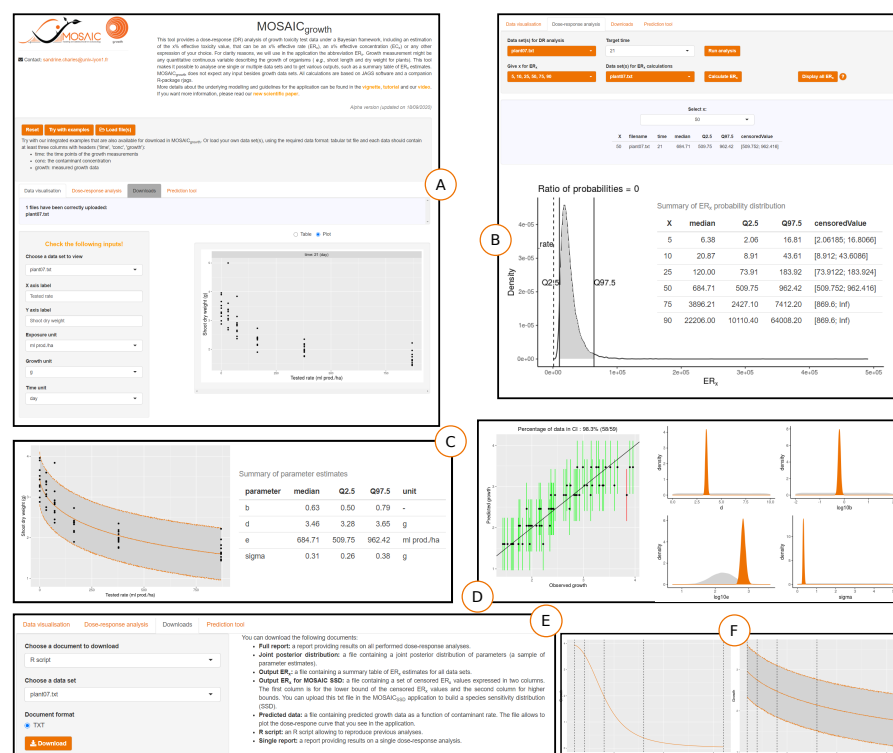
MOSAIC

MOSAIC$_{growth}$

Contact: sandrine.charles@univ-lyon1.fr

This tool provides a dose-response (DR) analysis of growth toxicity test data under a Bayesian framework, including an estimation of the x% effective toxicity value, that can be an x% effective rate (ER$_x$), an x% effective concentration (EC$_x$) or any other expression of your choice. For clarity reasons, we will use in the application the abbreviation ER$_x$. Growth measurement might be any quantitative continuous variable describing the growth of organisms (e.g., shoot length and dry weight for plants). This tool makes it possible to analyse one single or multiple data sets and to get various outputs, such as a summary table of ER$_x$ estimates. MOSAIC$_{growth}$ does not expect any input besides growth data sets. All calculations are based on JAGS software and a companion R-package rjags.
More details about the underlying modelling and guidelines for the application can be found in the vignette, tutorial and our video.
If you want more information, please read our new scientific paper.

Alpha version (updated on 18/09/2023)

Reset Try with examples Load file(s)

Try with our integrated examples that are also available for download in MOSAIC$_{growth}$. Or load your own data set(s), using the required data format: tabular txt file and each data should contain at least three columns with headers ('time', 'conc', 'growth'):
• time: the time points of the growth measurements
• conc: the contaminant concentration
• growth: measured growth data

Data visualisation Dose-response analysis Downloads Prediction tool

1 files have been correctly uploaded:
plant07.txt

Check the following inputs!

Choose a data set to view
plant07.txt

X axis label
Tested rate

Y axis label
Shoot dry weight

Exposure unit
ml prod./ha

Growth unit
g

Time unit
day

Table Plot

time: 21 (day)

Shoot dry weight (g)

Tested rate (ml prod./ha)

A

Data visualisation Dose-response analysis Downloads Prediction tool

Data set(s) for DR analysis
plant07.txt

Target time
21

Run analysis

Give x for ER$_x$
5, 10, 25, 50, 75, 90

Data set(s) for ER$_x$ calculations
plant07.txt

Calculate ER$_x$

Display all ER$_x$

Select x:
50

| X | filename | time | median | Q2.5 | Q97.5 | censoredValue |
|---|---|---|---|---|---|---|
| 50 | plant07.txt | 21 | 684.71 | 509.75 | 962.42 | [509.752; 962.416] |

B

Ratio of probabilities = 0

rate

Q2.5

Q97.5

Density

ER$_x$

Summary of ER$_x$ probability distribution

| X | median | Q2.5 | Q97.5 | censoredValue |
|---|---|---|---|---|
| 5 | 6.38 | 2.06 | 16.81 | [2.06185; 16.8066] |
| 10 | 20.87 | 8.91 | 43.61 | [8.912; 43.6086] |
| 25 | 120.00 | 73.91 | 183.92 | [73.9122; 183.924] |
| 50 | 684.71 | 509.75 | 962.42 | [509.752; 962.416] |
| 75 | 3896.21 | 2427.10 | 7412.20 | [869.6; Inf) |
| 90 | 22206.00 | 10110.40 | 64008.20 | [869.6; Inf) |

C

Shoot dry weight (g)

Tested rate (ml prod./ha)

Summary of parameter estimates

| parameter | median | Q2.5 | Q97.5 | unit |
|---|---|---|---|---|
| b | 0.63 | 0.50 | 0.79 | - |
| d | 3.46 | 3.28 | 3.65 | g |
| e | 684.71 | 509.75 | 962.42 | ml prod./ha |
| sigma | 0.31 | 0.26 | 0.38 | g |

Percentage of data in CI : 96.3% (58/59)

Predicted growth

Observed growth

D

density

d

log10b

log10e

sigma

E

Data visualisation Dose-response analysis Downloads Prediction tool

Choose a document to download
R script

Choose a data set
plant07.txt

Document format
TXT

Download

You can download the following documents:
• Full report: a report providing results on all performed dose-response analyses.
• Joint posterior distribution: a file containing a joint posterior distribution of parameters (a sample of parameter estimates).
• Output ER$_x$: a file containing a summary table of ER$_x$ estimates for all data sets.
• Output ER$_x$ for MOSAIC SSD: a file containing a set of censored ER$_x$ values expressed in two columns. The first column is for the lower bound of the censored ER$_x$ values and the second column for higher bounds. You can upload this txt file in the MOSAIC$_{SSD}$ application to build a species sensitivity distribution (SSD).
• Predicted data: a file containing predicted growth data as a function of contaminant rate. The file allows to plot the dose-response curve that you see in the application.
• R script: an R script allowing to reproduce previous analyses.
• Single report: a report providing results on a single dose-response analysis.

F

Growth